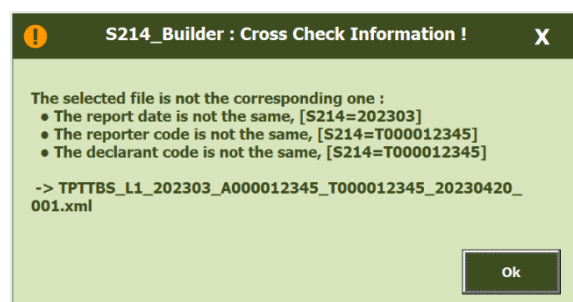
S214_Builder : Cross Check Information !

X

The selected file is not the corresponding one :
• The report date is not the same, [S214=202303]
• The reporter code is not the same, [S214=T000012345]
• The declarant code is not the same, [S214=T000012345]

-> TPTTBS_L1_202303_A000012345_T000012345_20230420_001.xml

Ok